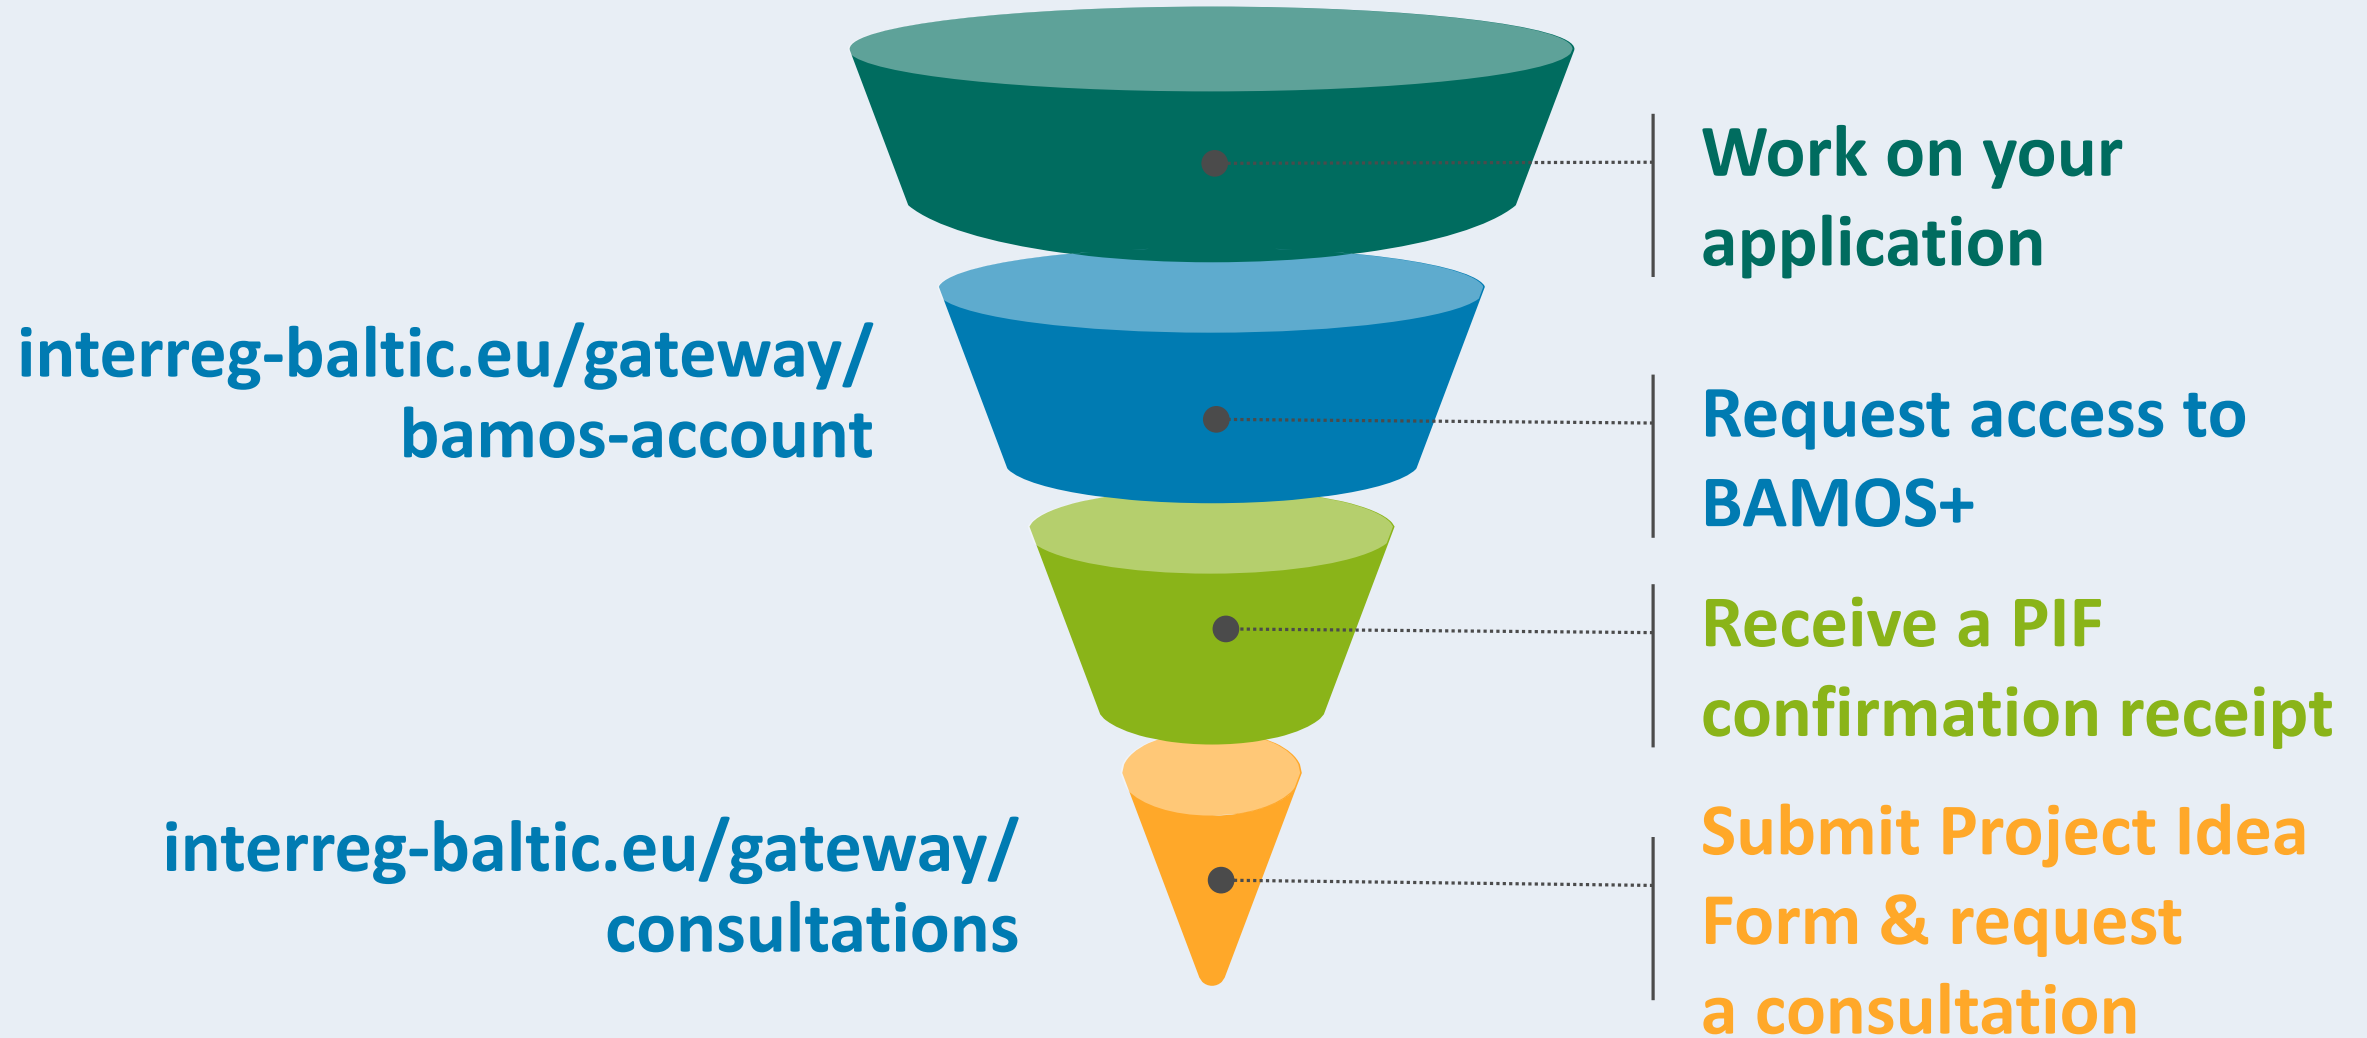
Work on your application

interreg-baltic.eu/gateway/bamos-account

Request access to BAMOS+

Receive a PIF confirmation receipt

interreg-baltic.eu/gateway/consultations

Submit Project Idea Form & request a consultation